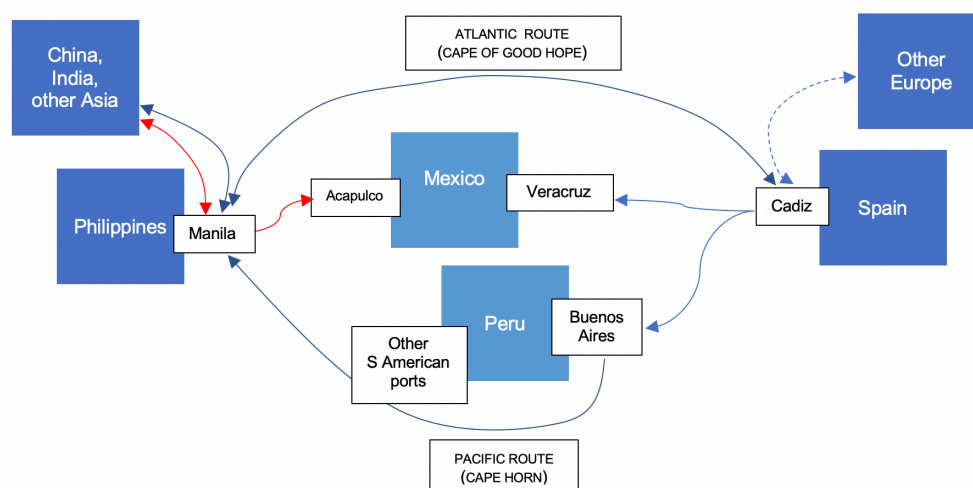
ATLANTIC ROUTE
(CAPE OF GOOD HOPE)

China,
India,
other Asia

Other
Europe

Mexico

Acapulco

Veracruz

Cadiz

Spain

Philippines

Manila

Peru

Buenos
Aires

Other
S American
ports

PACIFIC ROUTE
(CAPE HORN)